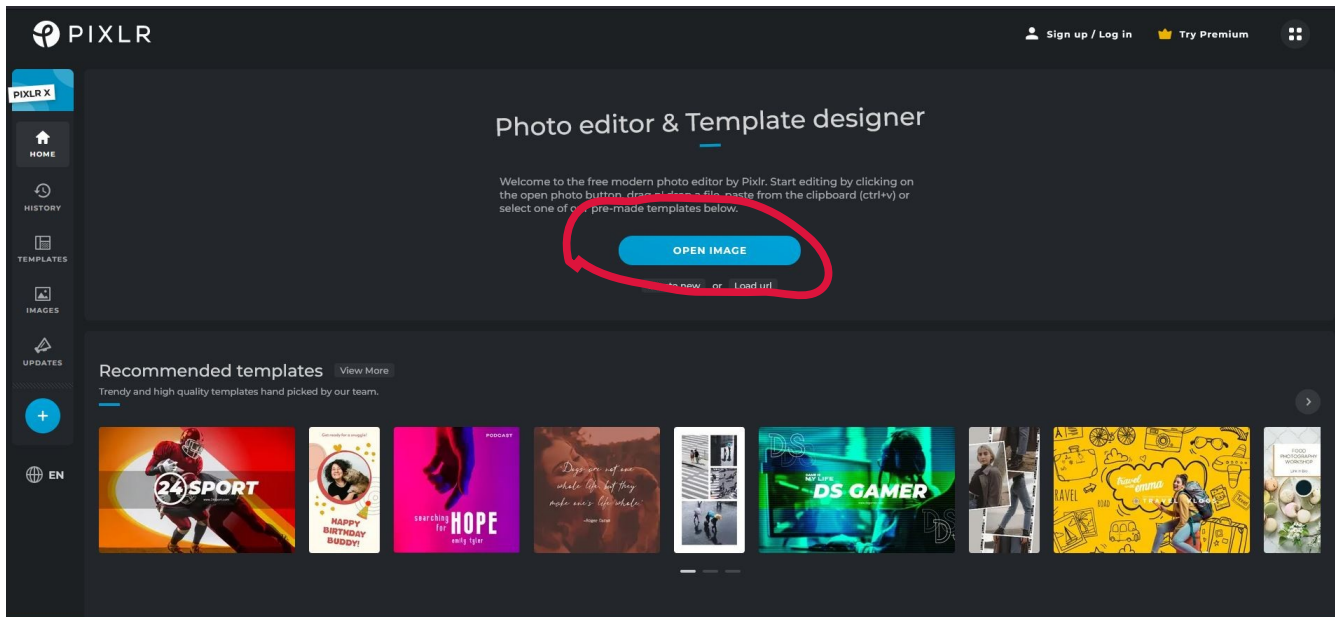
PIXLR

Sign up / Log in

Try Premium

PIXLR X

HOME

HISTORY

TEMPLATES

IMAGES

UPDATES

+

EN

Photo editor & Template designer

Welcome to the free modern photo editor by Pixlr. Start editing by clicking on the open photo button, drag n' drop a file, paste from the clipboard (ctrl+v) or select one of our pre-made templates below.

OPEN IMAGE

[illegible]te new or Load url

Recommended templates View More

Trendy and high quality templates hand picked by our team.

24 SPORT

HAPPY BIRTHDAY BUDDY!

PODCAST

searching for HOPE

emily tyler

Days are not one whole life but they make one's life whole.

DS

MY LIFE

DS GAMER

RAVEL

Travel emma

FOOD PHOTOGRAPHY WORKSHOP